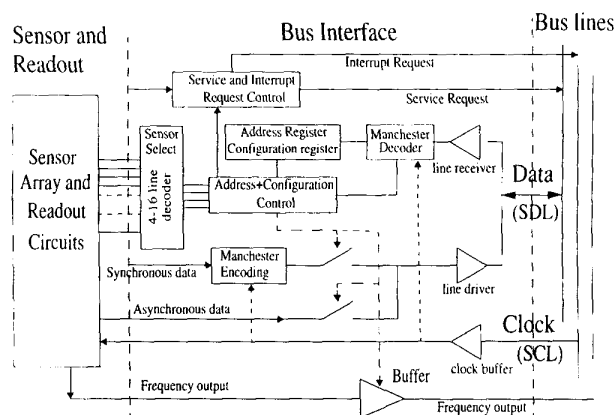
Sensor and Readout

Bus Interface

Bus lines

Service and Interrupt Request Control

Interrupt Request

Service Request

Sensor Array and Readout Circuits

Sensor Select

4-16 line decoder

Address Register Configuration register

Manchester Decoder

line receiver

Address+Configuration Control

Data (SDL)

Manchester Encoding

Synchronous data

line driver

Asynchronous data

Clock (SCL)

clock buffer

Buffer

Frequency output

Frequency output